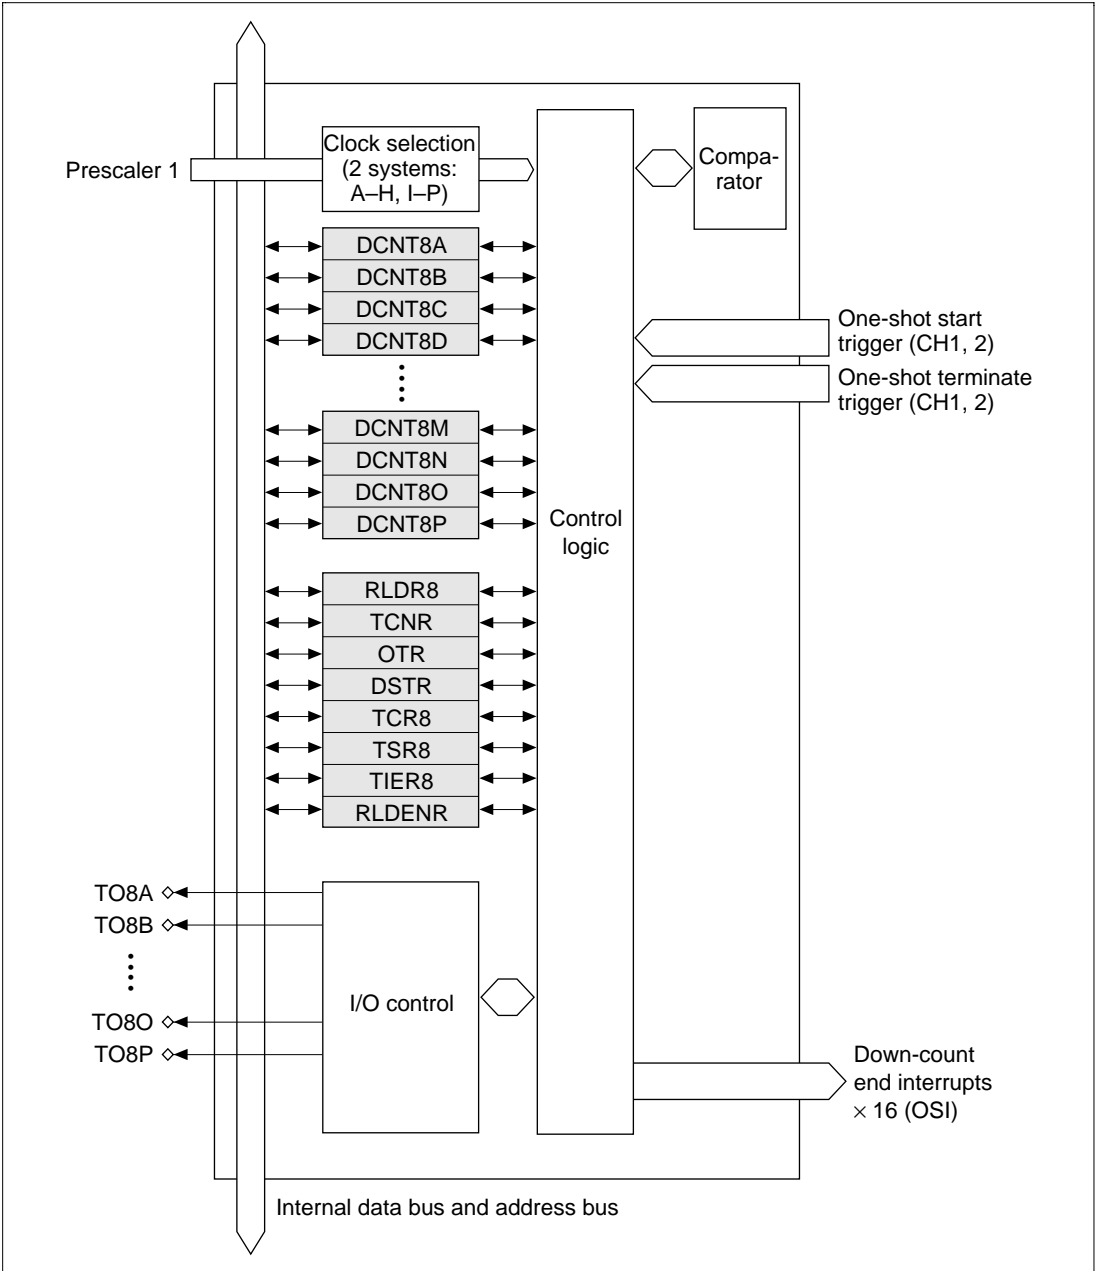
Prescaler 1

Clock selection (2 systems: A–H, I–P)

Compa-rator

DCNT8A
DCNT8B
DCNT8C
DCNT8D

DCNT8M
DCNT8N
DCNT8O
DCNT8P

One-shot start trigger (CH1, 2)

One-shot terminate trigger (CH1, 2)

Control logic

RLDR8
TCNR
OTR
DSTR
TCR8
TSR8
TIER8
RLDENR

TO8A
TO8B
TO8O
TO8P

I/O control

Down-count end interrupts $\times$ 16 (OSI)

Internal data bus and address bus